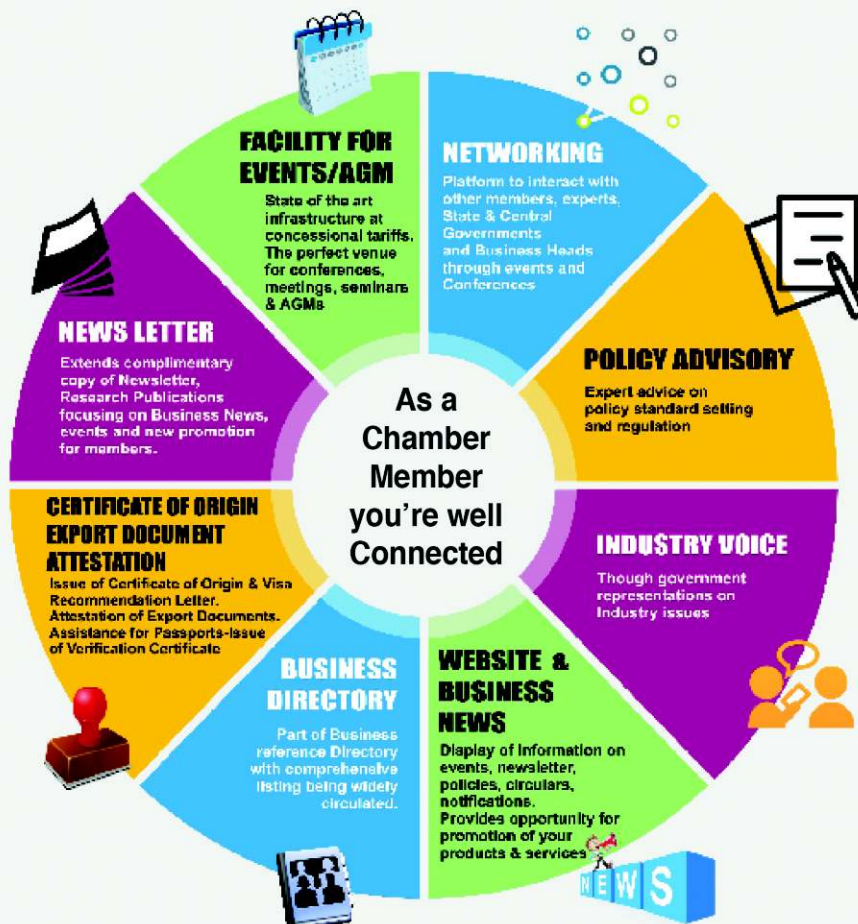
FACILITY FOR EVENTS/AGM

State of the art infrastructure at concessional tariffs. The perfect venue for conferences, meetings, seminars & AGMs

NETWORKING

Platform to interact with other members, experts, State & Central Governments and Business Heads through events and Conferences

NEWS LETTER

Extends complimentary copy of Newsletter, Research Publications focusing on Business News, events and new promotion for members.

POLICY ADVISORY

Expert advice on policy standard setting and regulation

As a Chamber Member you're well Connected

CERTIFICATE OF ORIGIN EXPORT DOCUMENT ATTESTATION

Issue of Certificate of Origin & Visa Recommendation Letter. Attestation of Export Documents. Assistance for Passports-issue of Verification Certificate

INDUSTRY VOICE

Though government representations on Industry issues

BUSINESS DIRECTORY

Part of Business reference Directory with comprehensive listing being widely circulated.

WEBSITE & BUSINESS NEWS

Display of information on events, newsletter, policies, circulars, notifications. Provides opportunity for promotion of your products & services

NEWS